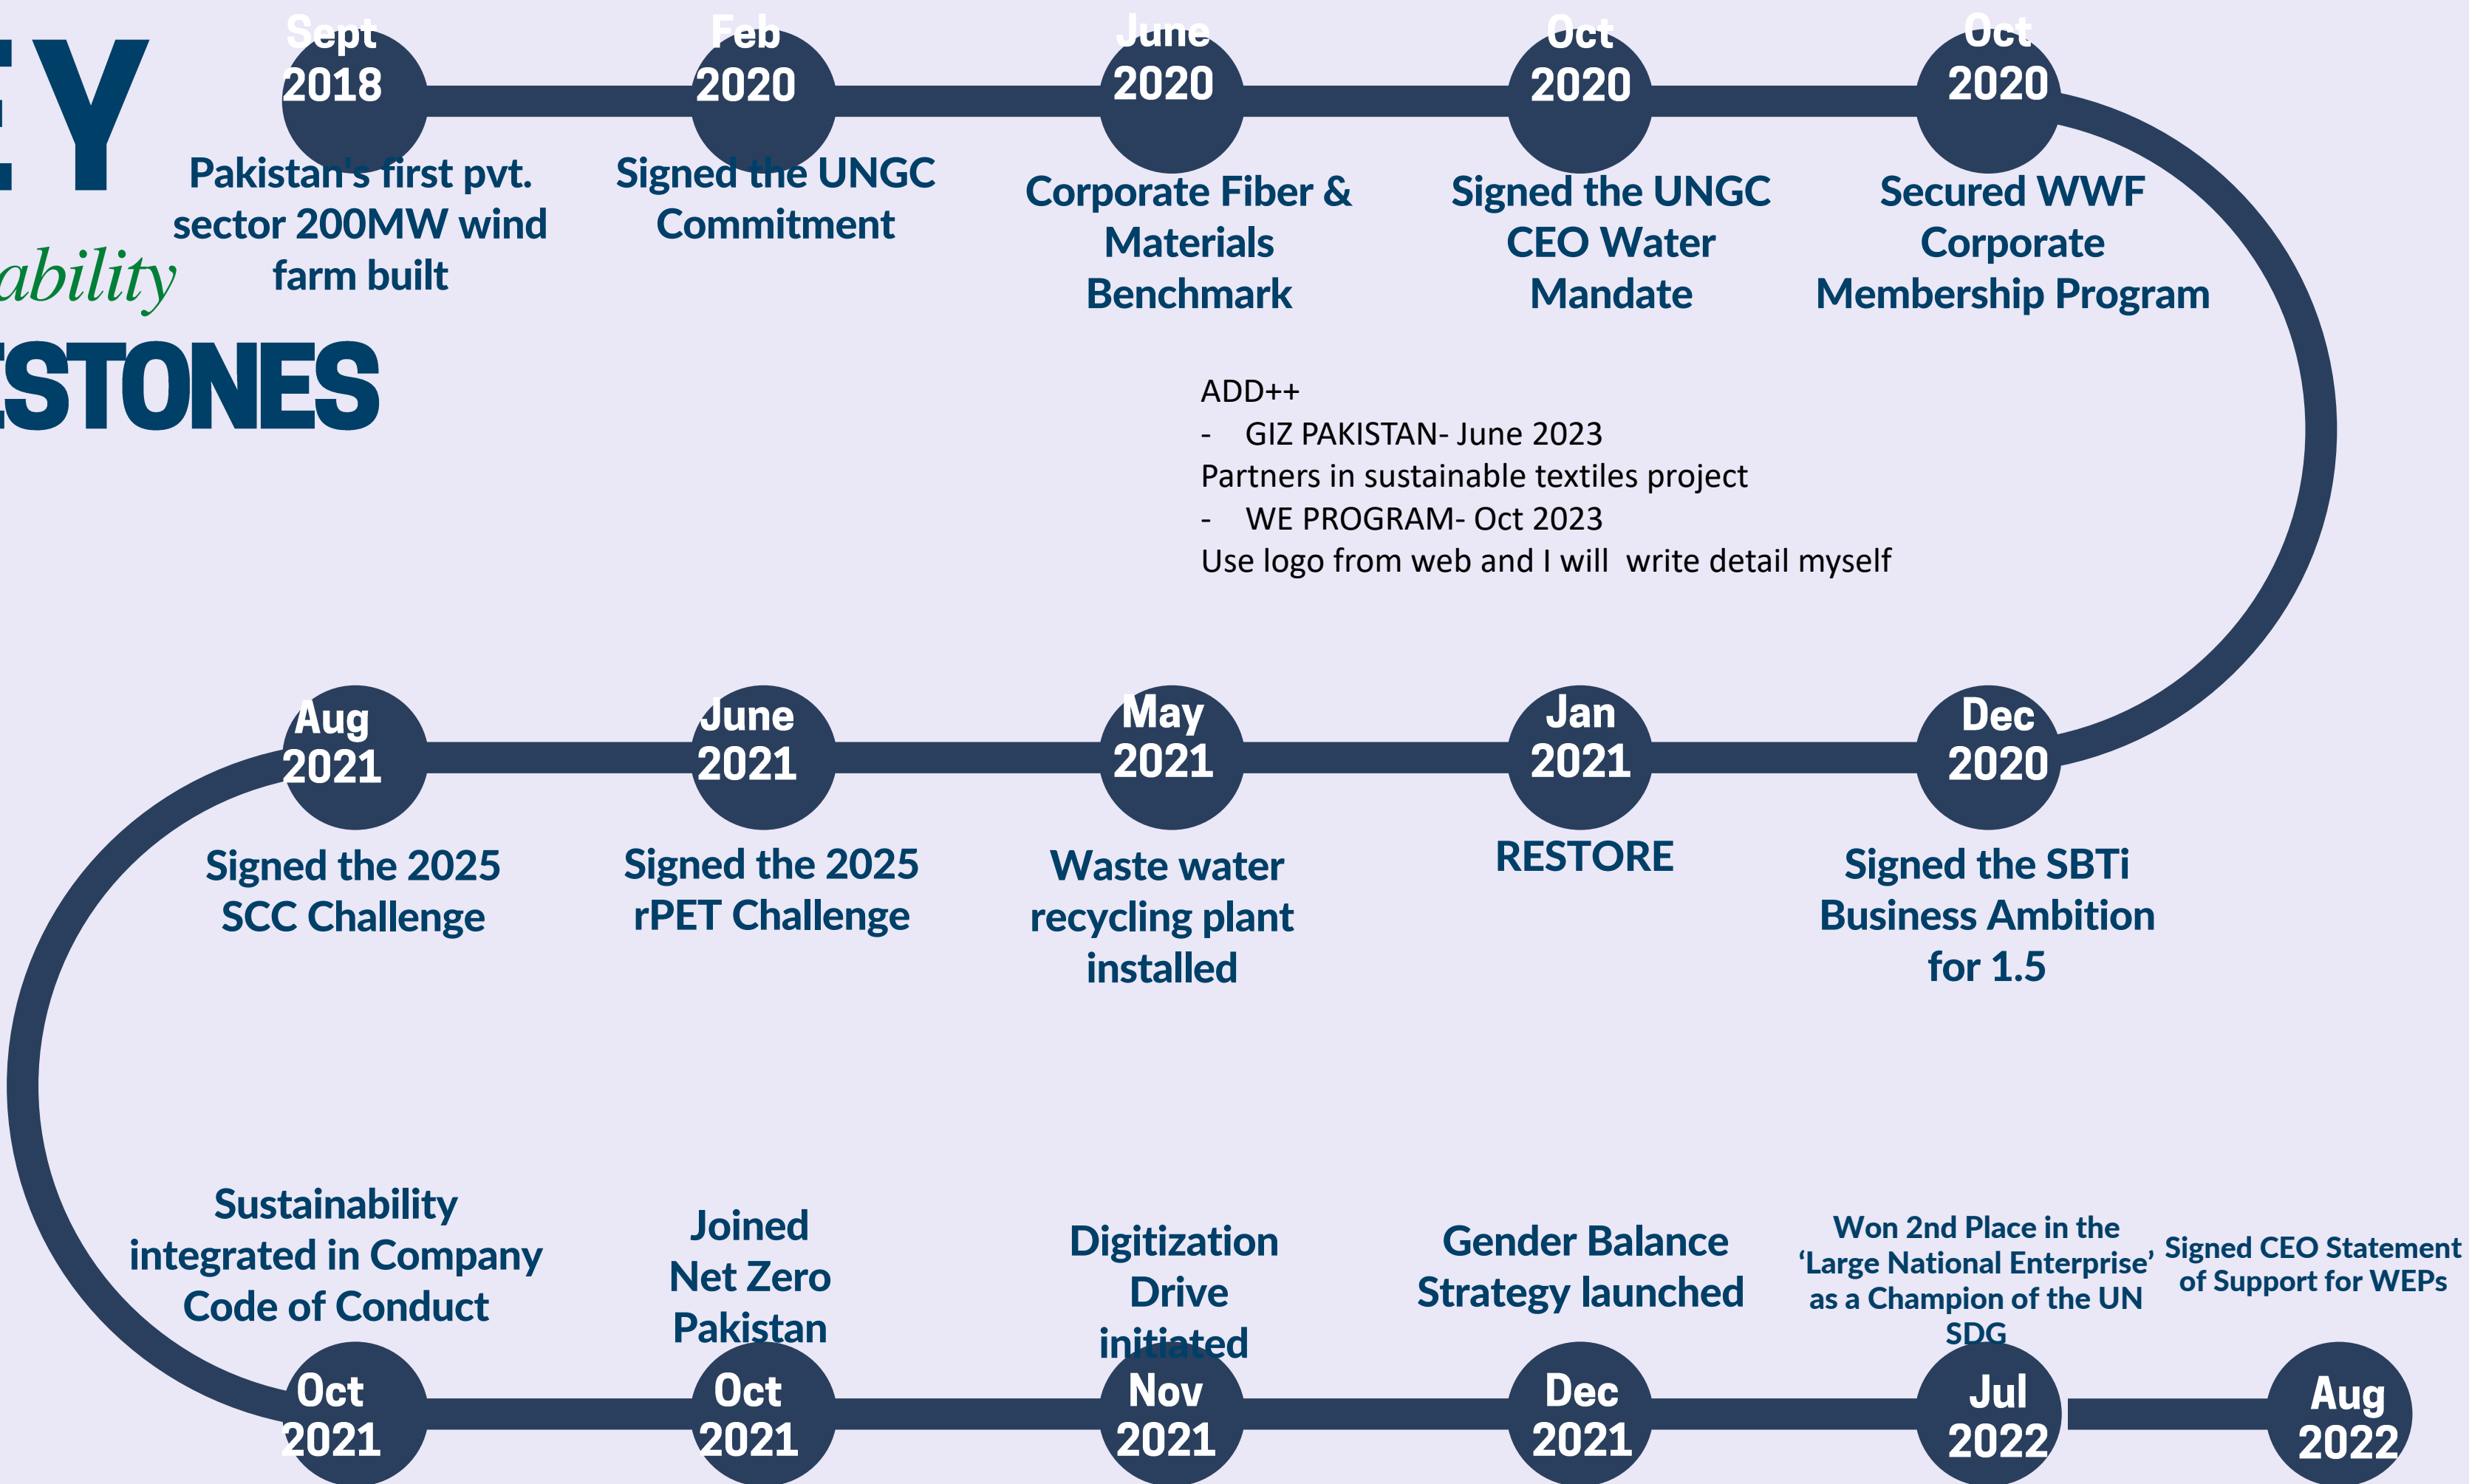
EY

ability

STONES

Sept 2018
Pakistan's first pvt. sector 200MW wind farm built

Feb 2020
Signed the UNGC Commitment

June 2020
Corporate Fiber & Materials Benchmark

Oct 2020
Signed the UNGC CEO Water Mandate

Oct 2020
Secured WWF Corporate Membership Program

ADD++
- GIZ PAKISTAN- June 2023
Partners in sustainable textiles project
- WE PROGRAM- Oct 2023
Use logo from web and I will write detail myself

Aug 2021
Signed the 2025 SCC Challenge

June 2021
Signed the 2025 rPET Challenge

May 2021
Waste water recycling plant installed

Jan 2021
RESTORE

Dec 2020
Signed the SBTi Business Ambition for 1.5

Sustainability integrated in Company Code of Conduct
Oct 2021

Joined Net Zero Pakistan
Oct 2021

Digitization Drive initiated
Nov 2021

Gender Balance Strategy launched
Dec 2021

Won 2nd Place in the 'Large National Enterprise' as a Champion of the UN SDG
Jul 2022

Signed CEO Statement of Support for WEPs
Aug 2022